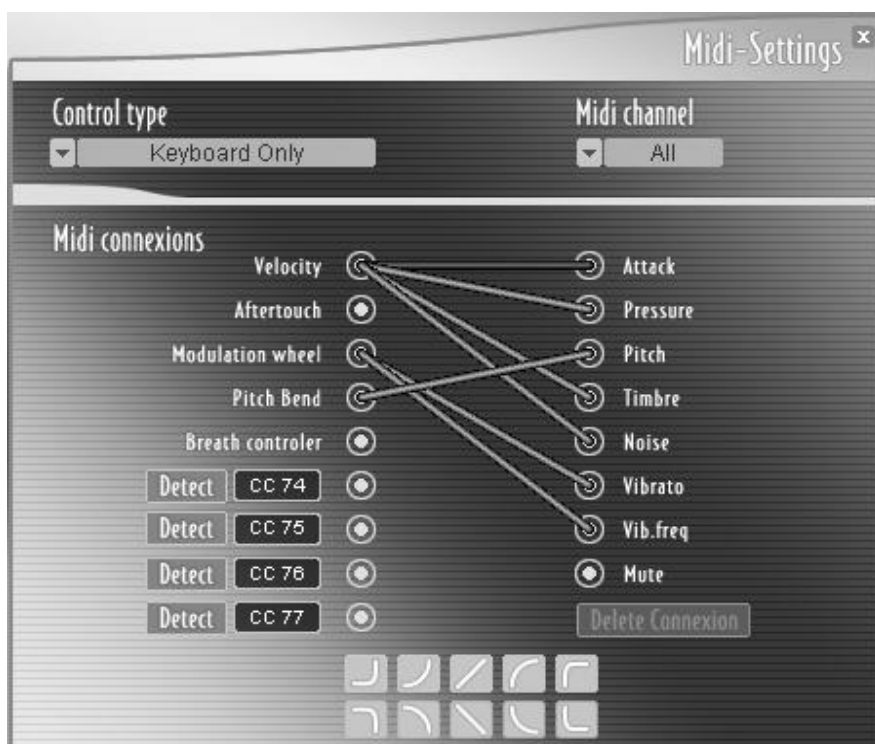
Midi-Settings x

Control type
Keyboard Only

Midi channel
All

Midi connexions

Velocity
Aftertouch
Modulation wheel
Pitch Bend
Breath controler
Detect CC 74
Detect CC 75
Detect CC 76
Detect CC 77

Attack
Pressure
Pitch
Timbre
Noise
Vibrato
Vib.freq
Mute
Delete Connexion